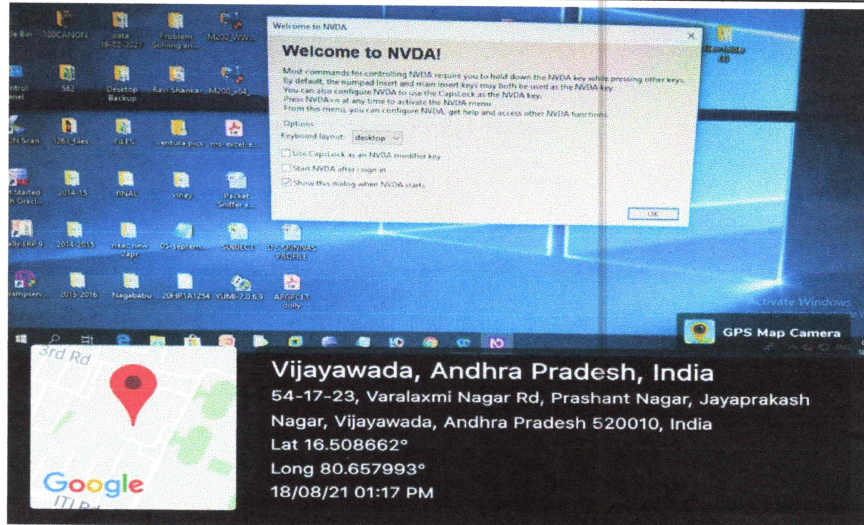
le Bin 100CANON data 19-02-2021 Problem Solving an... M200_WW...

trol nel 562 Desktop Backup Ravi Shankar M200_x64...

N Scan 1263 files FILES ventura pics ms-excel-e...

t Started h Oracl... 2014-15 FINAL viney Packet Sniffer a...

aby ERP 9 2014-2015 naac new 2apr 05-Septem... SUBJECT UG SRINIVAS PROFILE

ampserv... 2015-2016 Nagababu 20HP1A1254 YUMI-2.0.6.9 APGPCET Sony

Welcome to NVDA

Welcome to NVDA!

Most commands for controlling NVDA require you to hold down the NVDA key while pressing other keys. By default, the numpad Insert and main Insert keys may both be used as the NVDA key. You can also configure NVDA to use the CapsLock as the NVDA key. Press NVDA+n at any time to activate the NVDA menu. From this menu, you can configure NVDA, get help and access other NVDA functions.

Options

Keyboard layout: desktop

Use CapsLock as an NVDA modifier key

Start NVDA after I sign in

Show this dialog when NVDA starts

OK

Activate Windows

GPS Map Camera

3rd Rd

Google

Vijayawada, Andhra Pradesh, India

54-17-23, Varalaxmi Nagar Rd, Prashant Nagar, Jayaprakash Nagar, Vijayawada, Andhra Pradesh 520010, India

Lat 16.508662°

Long 80.657993°

18/08/21 01:17 PM